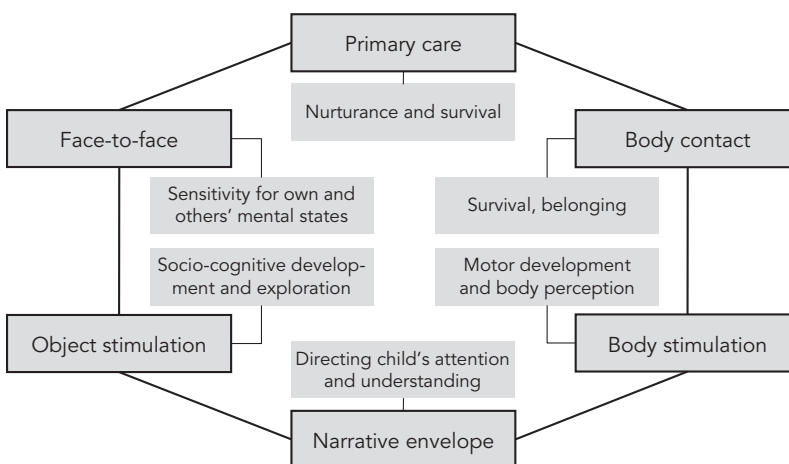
Primary care

Nurturance and survival

Face-to-face

Body contact

Sensitivity for own and others' mental states

Survival, belonging

Socio-cognitive development and exploration

Motor development and body perception

Object stimulation

Body stimulation

Directing child's attention and understanding

Narrative envelope